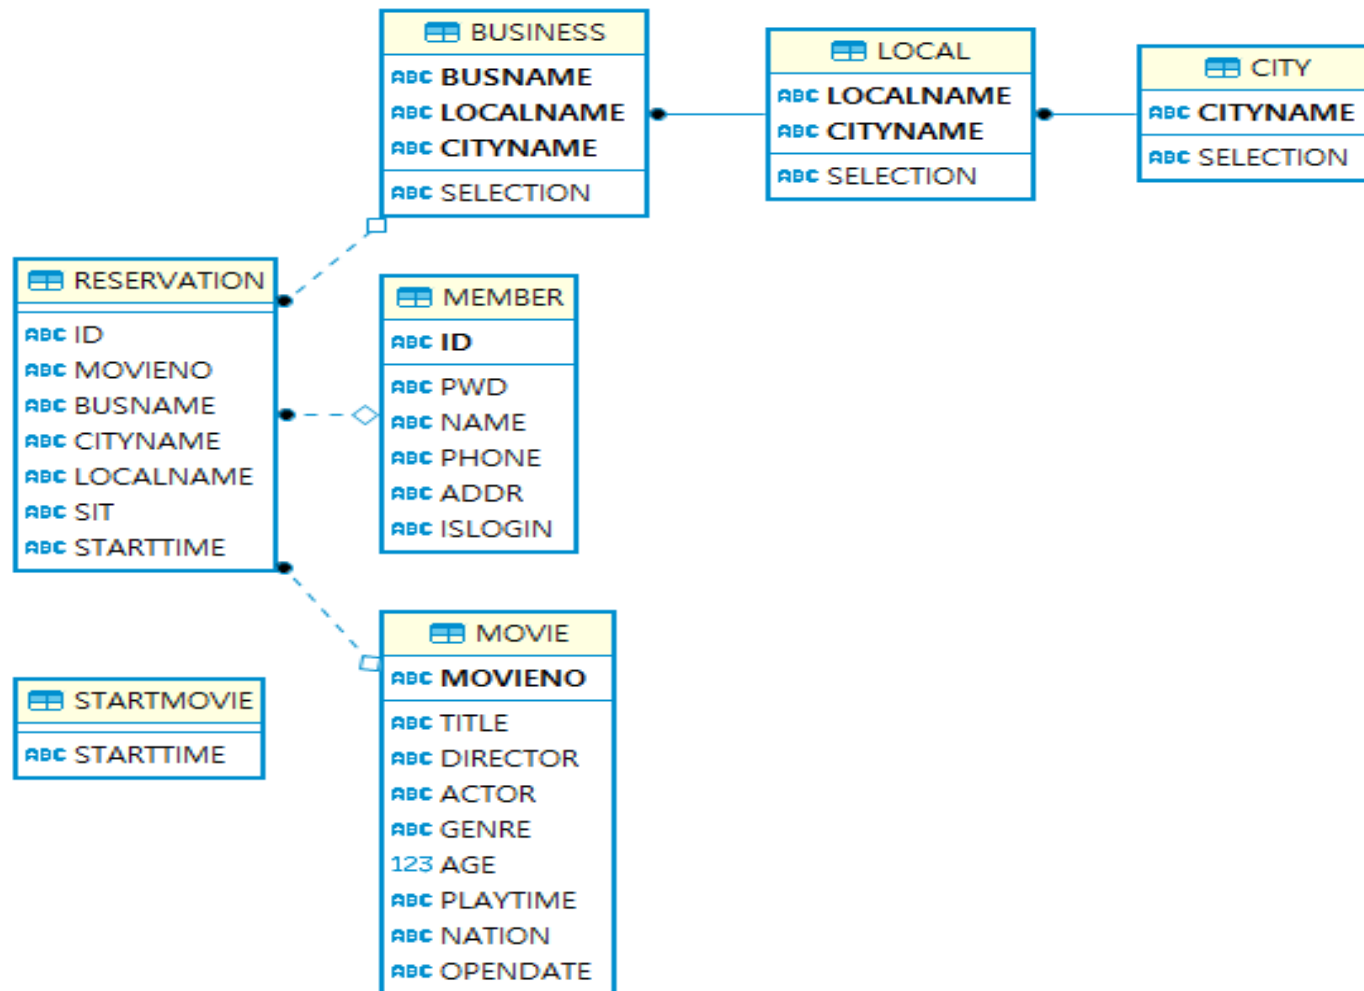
BUSINESS
ABC BUSNAME
ABC LOCALNAME
ABC CITYNAME
ABC SELECTION

LOCAL
ABC LOCALNAME
ABC CITYNAME
ABC SELECTION

CITY
ABC CITYNAME
ABC SELECTION

RESERVATION
ABC ID
ABC MOVIENO
ABC BUSNAME
ABC CITYNAME
ABC LOCALNAME
ABC SIT
ABC STARTTIME

MEMBER
ABC ID
ABC PWD
ABC NAME
ABC PHONE
ABC ADDR
ABC ISLOGIN

STARTMOVIE
ABC STARTTIME

MOVIE
ABC MOVIENO
ABC TITLE
ABC DIRECTOR
ABC ACTOR
ABC GENRE
123 AGE
ABC PLAYTIME
ABC NATION
ABC OPENDATE